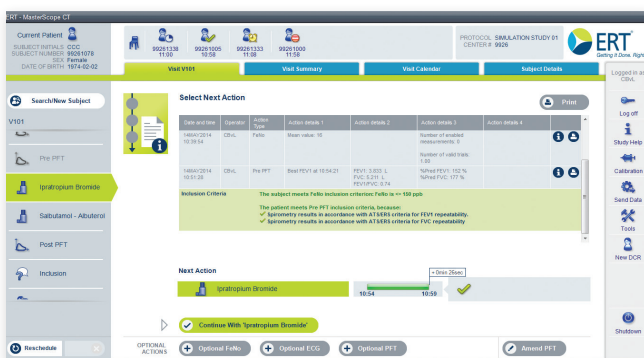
ERT - MasterScope CT

Current Patient
SUBJECT INITIALS CCC
SUBJECT NUMBER 99281076
SEX Female
DATE OF BIRTH 1974-02-02

99261338 11:00
99261005 10:58
99261333 11:00
99261000 11:58

PROTOCOL SIMULATION STUDY 01
CENTER # 9926

ERT
Getting It Done. Right.

Logged in as CBVL

Visit V101
Visit Summary
Visit Calendar
Subject Details

Search/New Subject

V101

Pre PFT
Ipratropium Bromide
Salbutamol - Albuterol
Post PFT
Inclusion

Reschedule

Select Next Action

Print

| Date and time | Operator | Action Type | Action details 1 | Action details 2 | Action details 3 | Action details 4 |
|---|---|---|---|---|---|---|
| 14/04/2014 10:39:54 | CBVL | FeNo | Mean value: 16 | | Number of enabled measurements: 5<br>Number of valid trials: 1.50 | |
| 14/04/2014 10:51:38 | CBVL | Pre PFT | Best FEV1 at 10:54:21 | FEV1: 3.302 L<br>FVC: 5.211 L<br>FEV1/FVC: 0.74 | %Pred FEV1: 152 %<br>%Pred FVC: 177 % | |

Inclusion Criteria
The subject meets FeNo inclusion criterion: FeNo is <= 150 ppb
The patient meets Pre PFT inclusion criteria, because:
Spirometry results in accordance with ATS/ERS criteria for FEV1 repeatability.
Spirometry results in accordance with ATS/ERS criteria for FVC repeatability.

Next Action

Ipratropium Bromide

+ 0min 26sec
10:54
10:59

Continue With 'Ipratropium Bromide'

OPTIONAL ACTIONS
Optional FeNo
Optional ECG
Optional PFT
Amend PFT

Log off
Study Help
Calibration
Send Data
Tools
New DCR
Shutdown